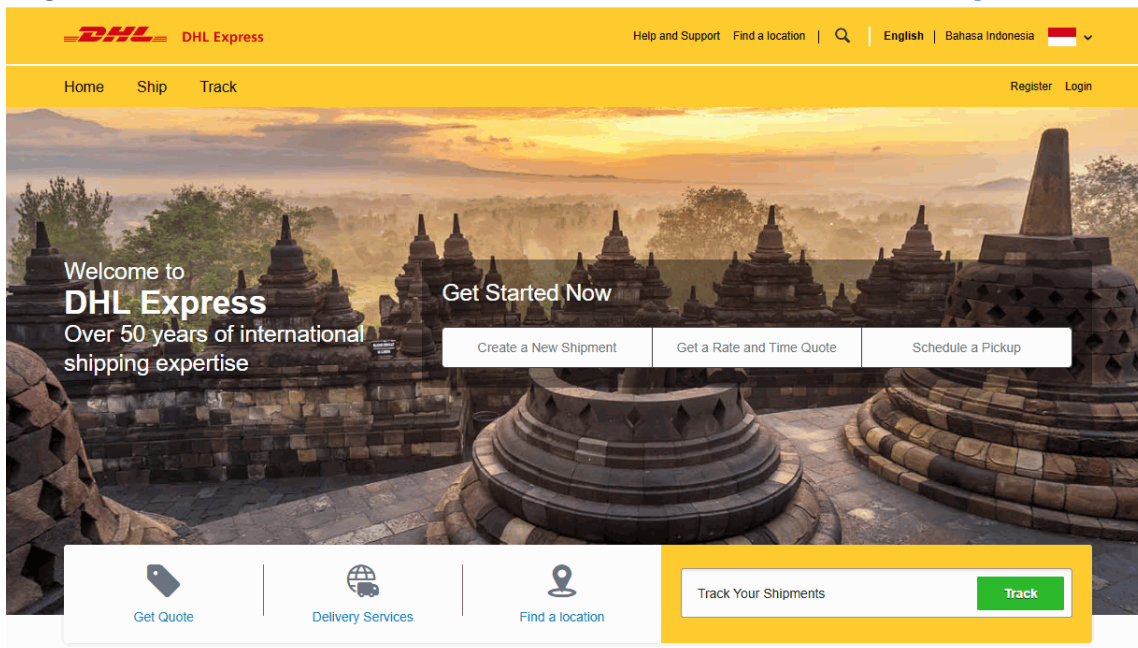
DHL DHL Express

Help and Support | Find a location | English | Bahasa Indonesia

Home Ship Track

Register Login

Welcome to
DHL Express
Over 50 years of international shipping expertise

Get Started Now

Create a New Shipment | Get a Rate and Time Quote | Schedule a Pickup

Get Quote | Delivery Services | Find a location

Track Your Shipments

Track